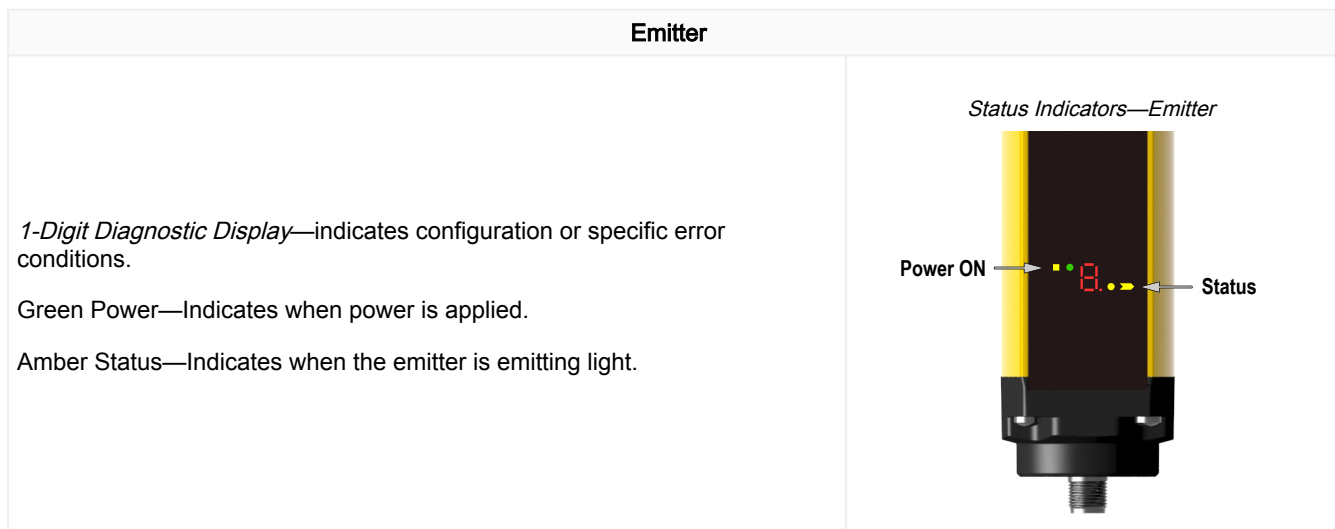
| Emitter | |
|---|---|
| *1-Digit Diagnostic Display*—indicates configuration or specific error conditions.<br><br>Green Power—Indicates when power is applied.<br><br>Amber Status—Indicates when the emitter is emitting light. | *Status Indicators—Emitter*<br><br>Power ON<br>8.<br>Status |